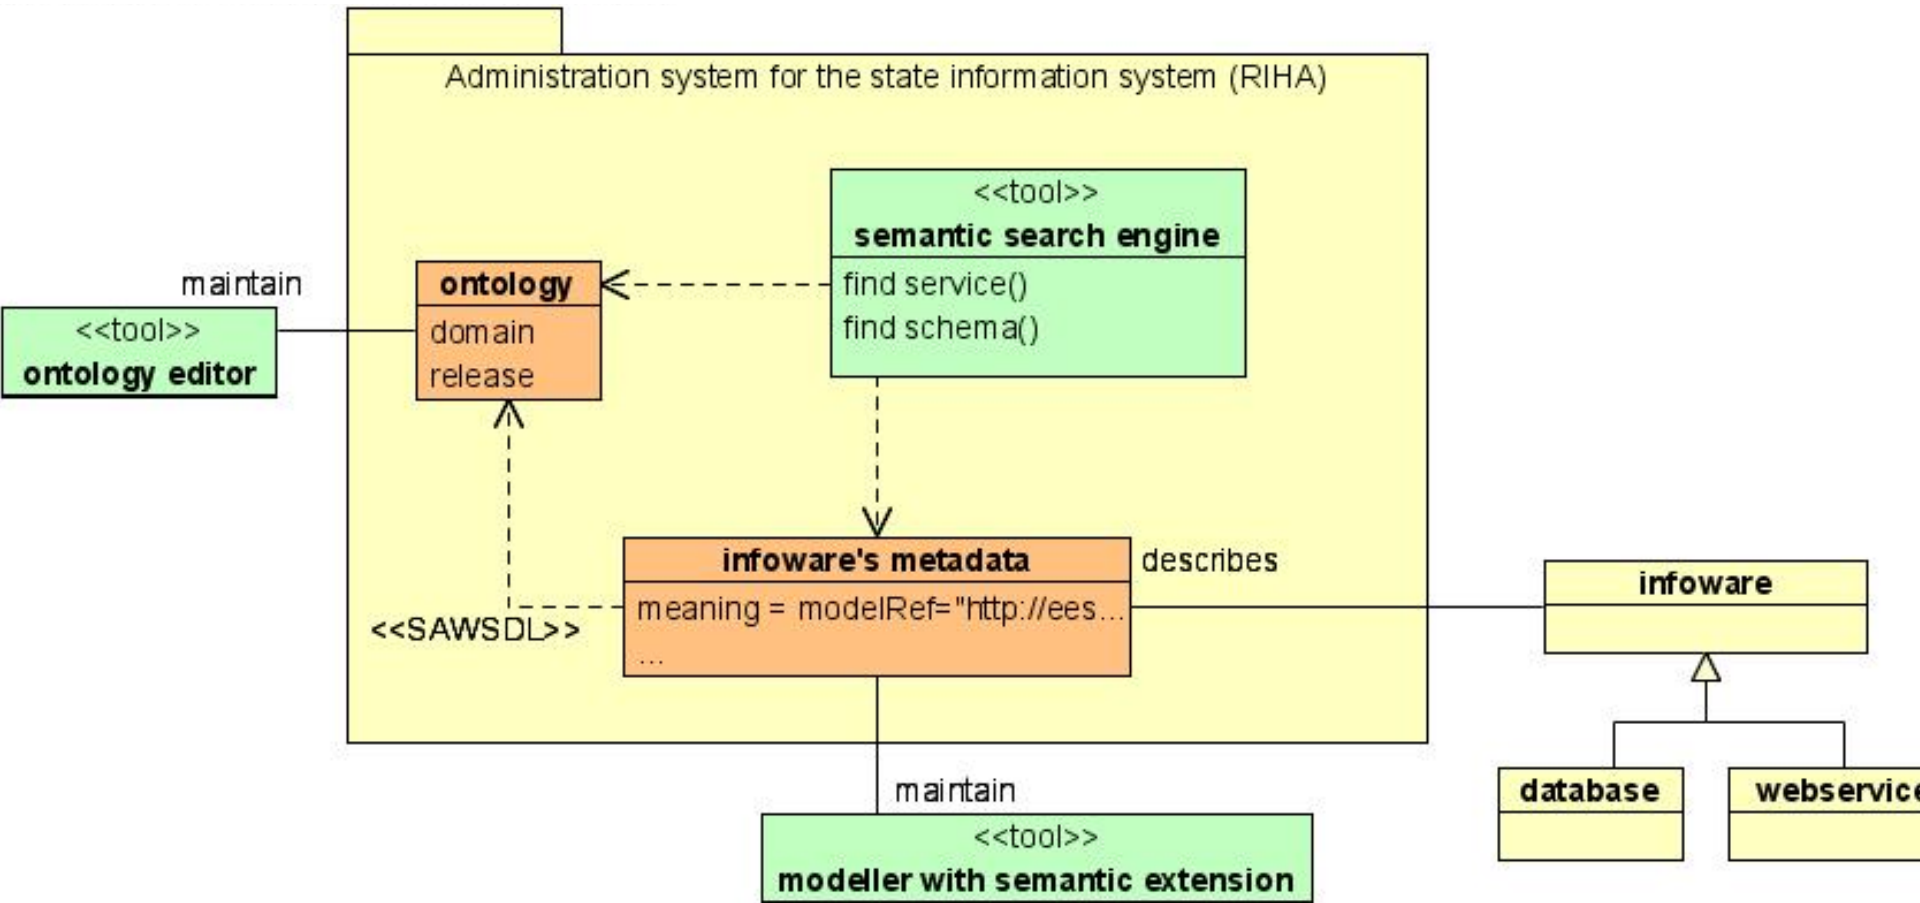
Administration system for the state information system (RIHA)

<<tool>>
semantic search engine
find service()
find schema()

maintain

<<tool>>
ontology editor

ontology
domain
release

infoware's metadata
meaning = modelRef="http://ees...
...

describes

<<SAWSDL>>

infoware

database

webservic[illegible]

maintain

<<tool>>
modeller with semantic extension